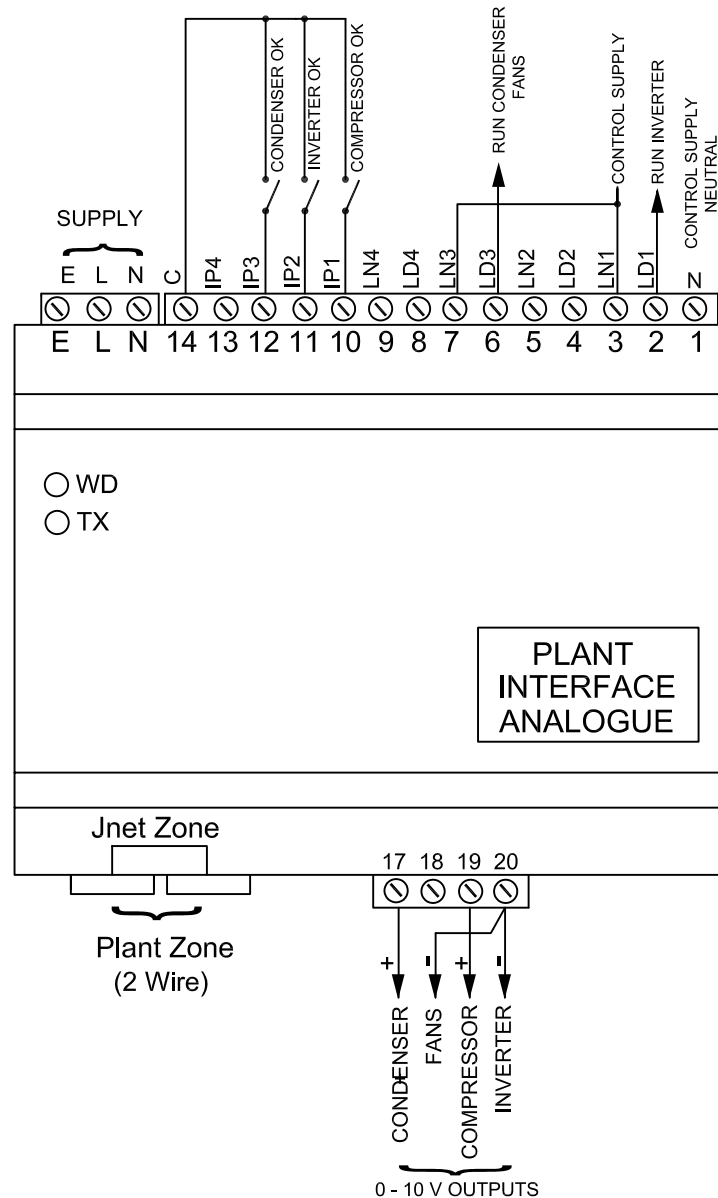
CONDENSER OK
INVERTER OK
COMPRESSOR OK
RUN CONDENSER FANS
CONTROL SUPPLY
RUN INVERTER
CONTROL SUPPLY NEUTRAL

SUPPLY
E L N
C IP4 IP3 IP2 IP1 LN4 LD4 LN3 LD3 LN2 LD2 LN1 LD1 N
E L N 14 13 12 11 10 9 8 7 6 5 4 3 2 1

WD
TX

PLANT INTERFACE ANALOGUE

Jnet Zone
Plant Zone (2 Wire)

17 18 19 20
+ - + -
CONDENSER FANS COMPRESSOR INVERTER
0 - 10 V OUTPUTS